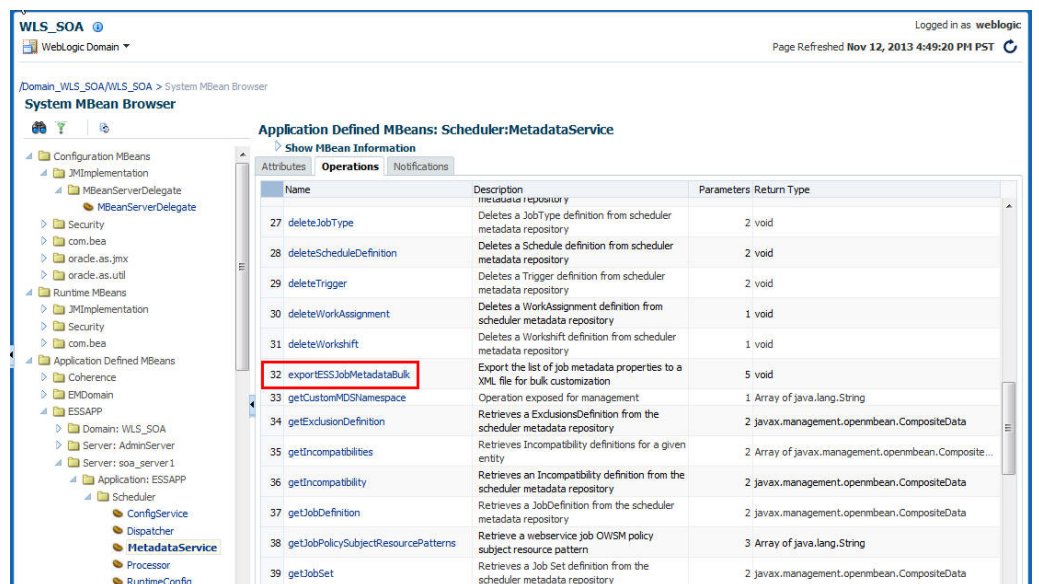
WLS_SOA
WebLogic Domain ▾

Logged in as weblogic
Page Refreshed Nov 12, 2013 4:49:20 PM PST

/Domain_WLS_SOA/WLS_SOA > System MBean Browser
System MBean Browser

Configuration MBeans
JMImplementation
MBeanServerDelegate
MBeanServerDelegate
Security
com.bea
oracle.as.jmx
oracle.as.util
Runtime MBeans
JMImplementation
Security
com.bea
Application Defined MBeans
Coherence
EMDomain
ESSAPP
Domain: WLS_SOA
Server: AdminServer
Server: soa_server1
Application: ESSAPP
Scheduler
ConfigService
Dispatcher
MetadataService
Processor
RuntimeConfig

Application Defined MBeans: Scheduler:MetadataService
Show MBean Information

Attributes | Operations | Notifications

| | Name | Description | Parameters | Return Type |
|---|---|---|---|---|
| | | metadata repository | | |
| 27 | deleteJobType | Deletes a JobType definition from scheduler metadata repository | 2 | void |
| 28 | deleteScheduleDefinition | Deletes a Schedule definition from scheduler metadata repository | 2 | void |
| 29 | deleteTrigger | Deletes a Trigger definition from scheduler metadata repository | 2 | void |
| 30 | deleteWorkAssignment | Deletes a WorkAssignment definition from scheduler metadata repository | 1 | void |
| 31 | deleteWorkshift | Deletes a Workshift definition from scheduler metadata repository | 1 | void |
| 32 | exportESSJobMetadataBulk | Export the list of job metadata properties to a XML file for bulk customization | 5 | void |
| 33 | getCustomMDSNamespace | Operation exposed for management | 1 | Array of java.lang.String |
| 34 | getExclusionDefinition | Retrieves a ExclusionsDefinition from the scheduler metadata repository | 2 | javax.management.openmbean.CompositeData |
| 35 | getIncompatibilities | Retrieves Incompatibility definitions for a given entity | 2 | Array of javax.management.openmbean.Composite... |
| 36 | getIncompatibility | Retrieves an Incompatibility definition from the scheduler metadata repository | 2 | javax.management.openmbean.CompositeData |
| 37 | getJobDefinition | Retrieves a JobDefinition from the scheduler metadata repository | 2 | javax.management.openmbean.CompositeData |
| 38 | getJobPolicySubjectResourcePatterns | Retrieve a webservice job OWSM policy subject resource pattern | 3 | Array of java.lang.String |
| 39 | getJobSet | Retrieves a Job Set definition from the scheduler metadata repository | 2 | javax.management.openmbean.CompositeData |